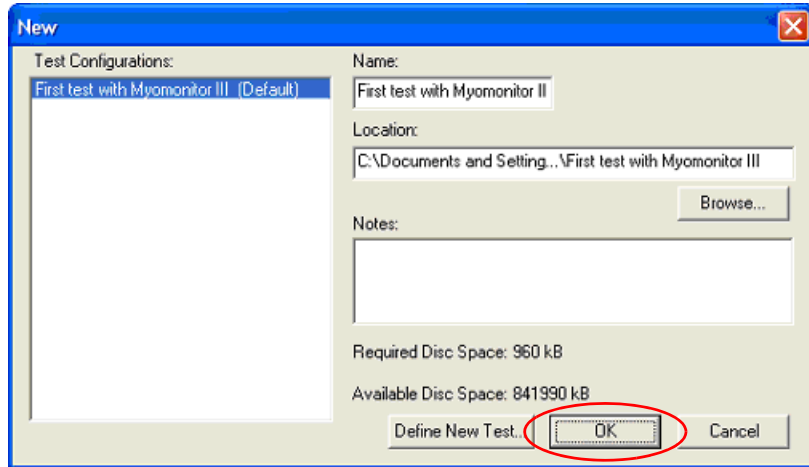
New

Test Configurations:

First test with Myomonitor III (Default)

Name:

First test with Myomonitor II

Location:

C:\Documents and Setting...\First test with Myomonitor III

Browse...

Notes:

Required Disc Space: 960 kB

Available Disc Space: 841990 kB

Define New Test...

OK

Cancel